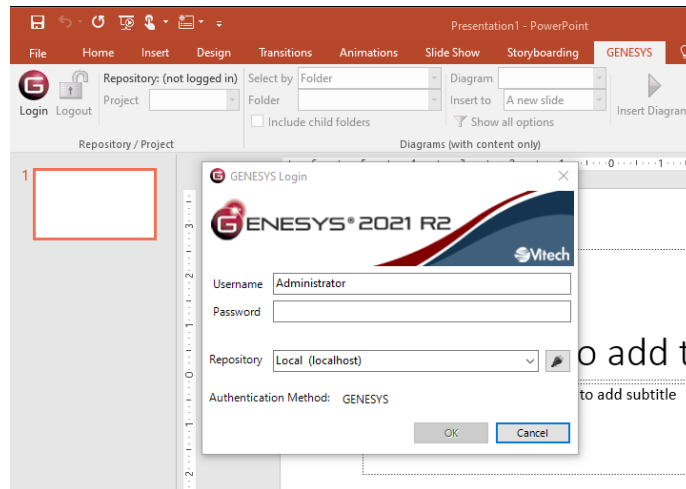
Presentation1 - PowerPoint

File Home Insert Design Transitions Animations Slide Show Storyboarding GENESYS

Login Logout
Repository: (not logged in)
Project
Repository / Project

Select by Folder
Folder
Include child folders
Diagram
Insert to A new slide
Show all options
Insert Diagram
Diagrams (with content only)

1

GENESYS Login

ENESYS® 2021 R2
Vitech

Username Administrator
Password

Repository Local (localhost)

Authentication Method: GENESYS

OK Cancel

o add t
to add subtitle